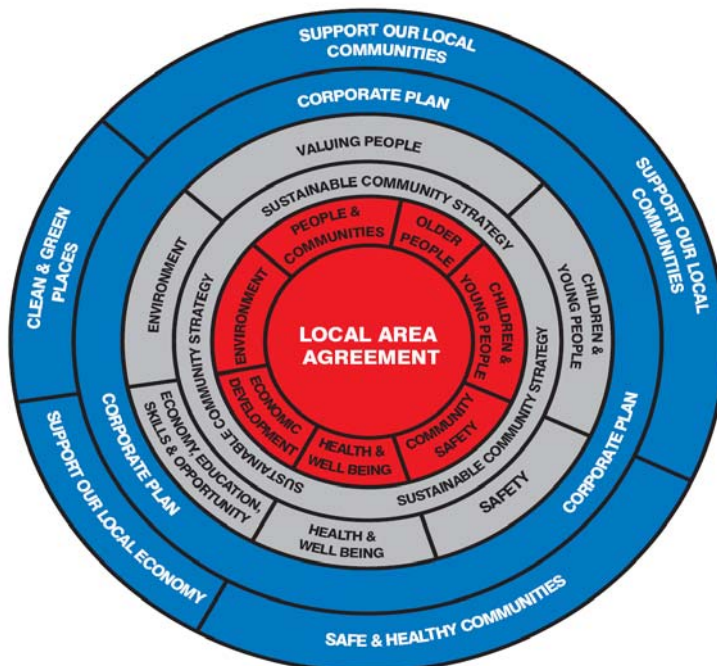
SUPPORT OUR LOCAL COMMUNITIES

CORPORATE PLAN

SUPPORT OUR LOCAL COMMUNITIES

CLEAN & GREEN PLACES

VALUING PEOPLE

SUSTAINABLE COMMUNITY STRATEGY

ENVIRONMENT

CHILDREN & YOUNG PEOPLE

SUSTAINABLE COMMUNITY STRATEGY

PEOPLE & COMMUNITIES

OLDER PEOPLE

CHILDREN & YOUNG PEOPLE

ENVIRONMENT

LOCAL AREA AGREEMENT

ECONOMIC DEVELOPMENT

HEALTH & WELL BEING

COMMUNITY SAFETY

SUSTAINABLE COMMUNITY STRATEGY

ECONOMY, EDUCATION, SKILLS & OPPORTUNITY

SAFETY

HEALTH & WELL BEING

CORPORATE PLAN

CORPORATE PLAN

SUPPORT OUR LOCAL ECONOMY

SAFE & HEALTHY COMMUNITIES